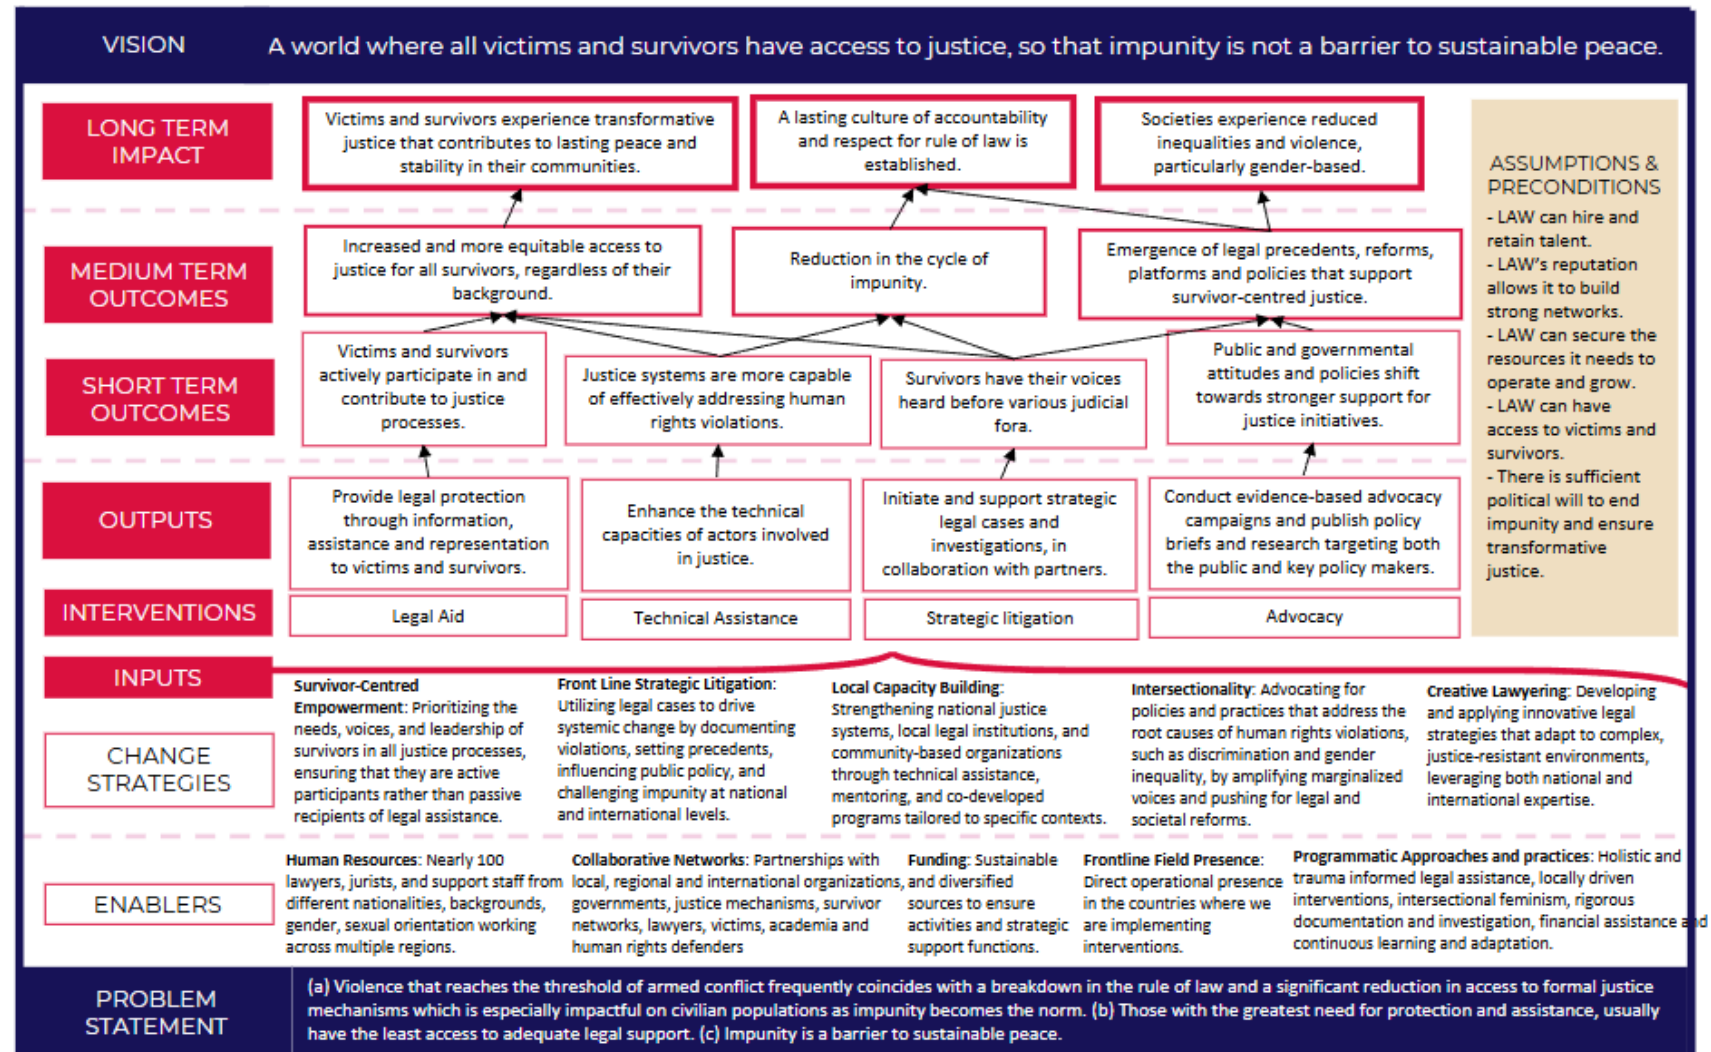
VISION

A world where all victims and survivors have access to justice, so that impunity is not a barrier to sustainable peace.

LONG TERM IMPACT

Victims and survivors experience transformative justice that contributes to lasting peace and stability in their communities.

A lasting culture of accountability and respect for rule of law is established.

Societies experience reduced inequalities and violence, particularly gender-based.

ASSUMPTIONS & PRECONDITIONS

- LAW can hire and retain talent.
- LAW's reputation allows it to build strong networks.
- LAW can secure the resources it needs to operate and grow.
- LAW can have access to victims and survivors.
- There is sufficient political will to end impunity and ensure transformative justice.

MEDIUM TERM OUTCOMES

Increased and more equitable access to justice for all survivors, regardless of their background.

Reduction in the cycle of impunity.

Emergence of legal precedents, reforms, platforms and policies that support survivor-centred justice.

SHORT TERM OUTCOMES

Victims and survivors actively participate in and contribute to justice processes.

Justice systems are more capable of effectively addressing human rights violations.

Survivors have their voices heard before various judicial fora.

Public and governmental attitudes and policies shift towards stronger support for justice initiatives.

OUTPUTS

Provide legal protection through information, assistance and representation to victims and survivors.

Enhance the technical capacities of actors involved in justice.

Initiate and support strategic legal cases and investigations, in collaboration with partners.

Conduct evidence-based advocacy campaigns and publish policy briefs and research targeting both the public and key policy makers.

INTERVENTIONS

Legal Aid

Technical Assistance

Strategic litigation

Advocacy

INPUTS

CHANGE STRATEGIES

Survivor-Centred Empowerment: Prioritizing the needs, voices, and leadership of survivors in all justice processes, ensuring that they are active participants rather than passive recipients of legal assistance.

Front Line Strategic Litigation: Utilizing legal cases to drive systemic change by documenting violations, setting precedents, influencing public policy, and challenging impunity at national and international levels.

Local Capacity Building: Strengthening national justice systems, local legal institutions, and community-based organizations through technical assistance, mentoring, and co-developed programs tailored to specific contexts.

Intersectionality: Advocating for policies and practices that address the root causes of human rights violations, such as discrimination and gender inequality, by amplifying marginalized voices and pushing for legal and societal reforms.

Creative Lawyering: Developing and applying innovative legal strategies that adapt to complex, justice-resistant environments, leveraging both national and international expertise.

ENABLERS

Human Resources: Nearly 100 lawyers, jurists, and support staff from different nationalities, backgrounds, gender, sexual orientation working across multiple regions.

Collaborative Networks: Partnerships with local, regional and international organizations, governments, justice mechanisms, survivor networks, lawyers, victims, academia and human rights defenders

Funding: Sustainable and diversified sources to ensure activities and strategic support functions.

Frontline Field Presence: Direct operational presence in the countries where we are implementing interventions.

Programmatic Approaches and practices: Holistic and trauma informed legal assistance, locally driven interventions, intersectional feminism, rigorous documentation and investigation, financial assistance and continuous learning and adaptation.

PROBLEM STATEMENT

(a) Violence that reaches the threshold of armed conflict frequently coincides with a breakdown in the rule of law and a significant reduction in access to formal justice mechanisms which is especially impactful on civilian populations as impunity becomes the norm. (b) Those with the greatest need for protection and assistance, usually have the least access to adequate legal support. (c) Impunity is a barrier to sustainable peace.